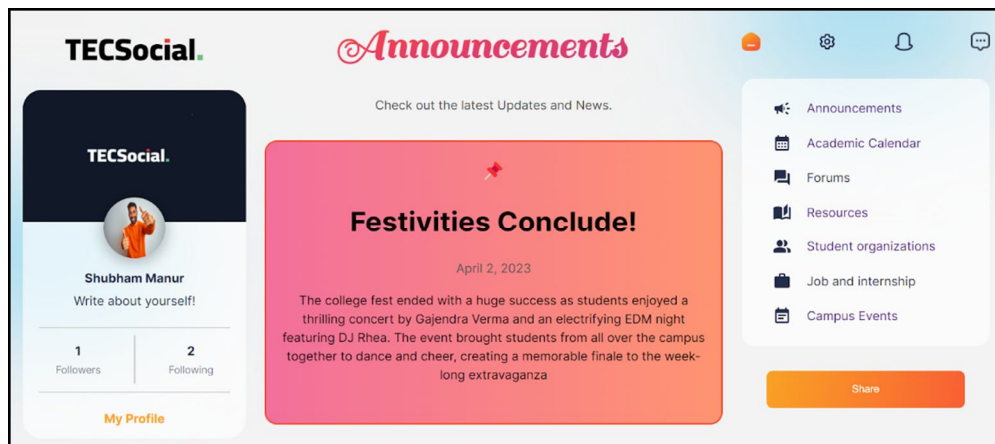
TECSocial.

Announcements

Check out the latest Updates and News.

TECSocial.

Shubham Manur
Write about yourself!

| 1 Followers | 2 Following |
|---|---|

My Profile

Festivities Conclude!

April 2, 2023

The college fest ended with a huge success as students enjoyed a thrilling concert by Gajendra Verma and an electrifying EDM night featuring DJ Rhea. The event brought students from all over the campus together to dance and cheer, creating a memorable finale to the week-long extravaganza

Announcements
Academic Calendar
Forums
Resources
Student organizations
Job and internship
Campus Events

Share